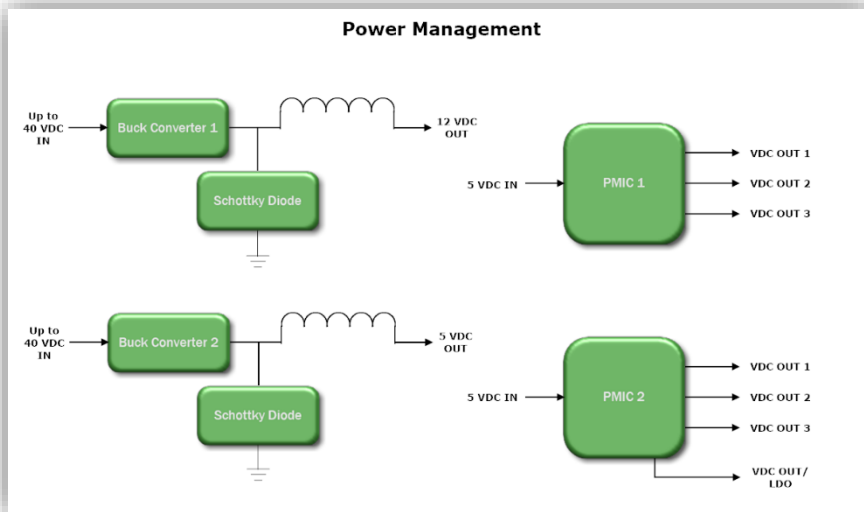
Power Management

Up to 40 VDC IN

Buck Converter 1

12 VDC OUT

Schottky Diode

5 VDC IN

PMIC 1

VDC OUT 1

VDC OUT 2

VDC OUT 3

Up to 40 VDC IN

Buck Converter 2

5 VDC OUT

Schottky Diode

5 VDC IN

PMIC 2

VDC OUT 1

VDC OUT 2

VDC OUT 3

VDC OUT/ LDO